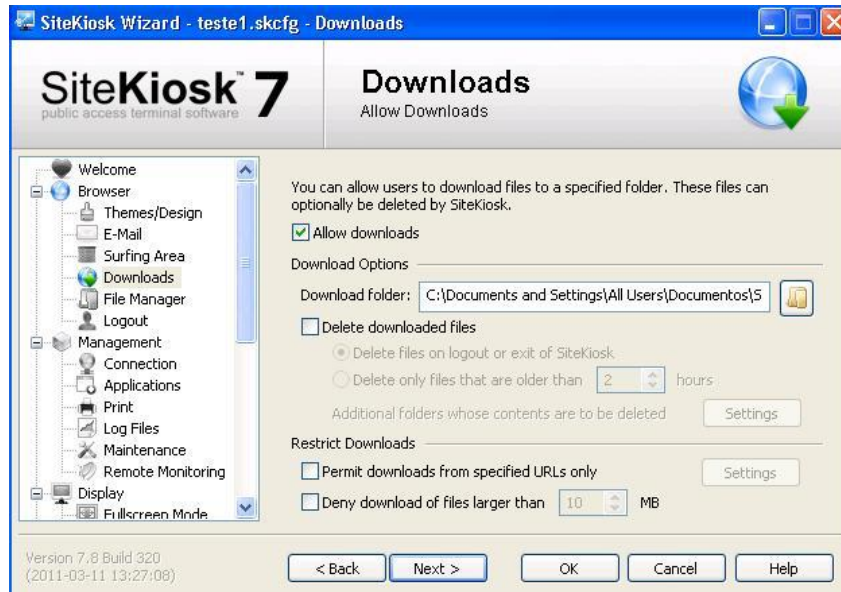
SiteKiosk Wizard - teste1.skcfg - Downloads

SiteKiosk™ 7
public access terminal software

Downloads
Allow Downloads

Welcome
Browser
Themes/Design
E-Mail
Surfing Area
Downloads
File Manager
Logout
Management
Connection
Applications
Print
Log Files
Maintenance
Remote Monitoring
Display
Fullscreen Mode

You can allow users to download files to a specified folder. These files can optionally be deleted by SiteKiosk.

Allow downloads

Download Options

Download folder: C:\Documents and Settings\All Users\Documentos\S

Delete downloaded files

Delete files on logout or exit of SiteKiosk

Delete only files that are older than 2 hours

Additional folders whose contents are to be deleted Settings

Restrict Downloads

Permit downloads from specified URLs only Settings

Deny download of files larger than 10 MB

Version 7.8 Build 320
(2011-03-11 13:27:08)

< Back Next > OK Cancel Help